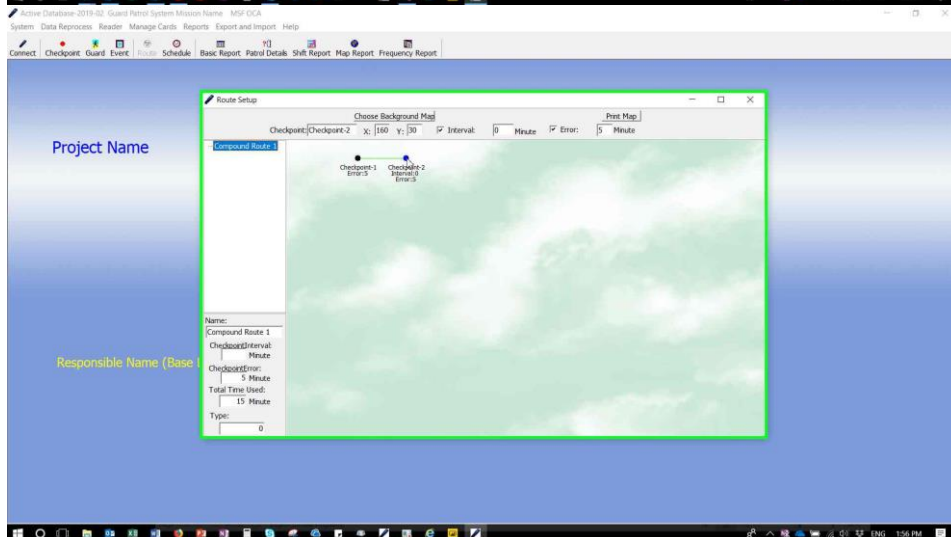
Active Database-2019-02 Guard Patrol System Mission Name MSF OCA

System Data Reprocess Reader Manage Cards Reports Export and Import Help

Connect Checkpoint Guard Event Route Schedule Basic Report Patrol Details Shift Report Map Report Frequency Report

Project Name

Responsible Name (Base I

Route Setup

Choose Background Map

Print Map

Checkpoint: Checkpoint-2 X: 160 Y: 30 Interval: 0 Minute Error: 5 Minute

Compound Route 1

Checkpoint-1
Error:5

Checkpoint-2
Interval:0
Error:5

Name:
Compound Route 1

CheckpointInterval:
Minute

CheckpointError:
5 Minute

Total Time Used:
15 Minute

Type:
0

ENG 1:56 PM